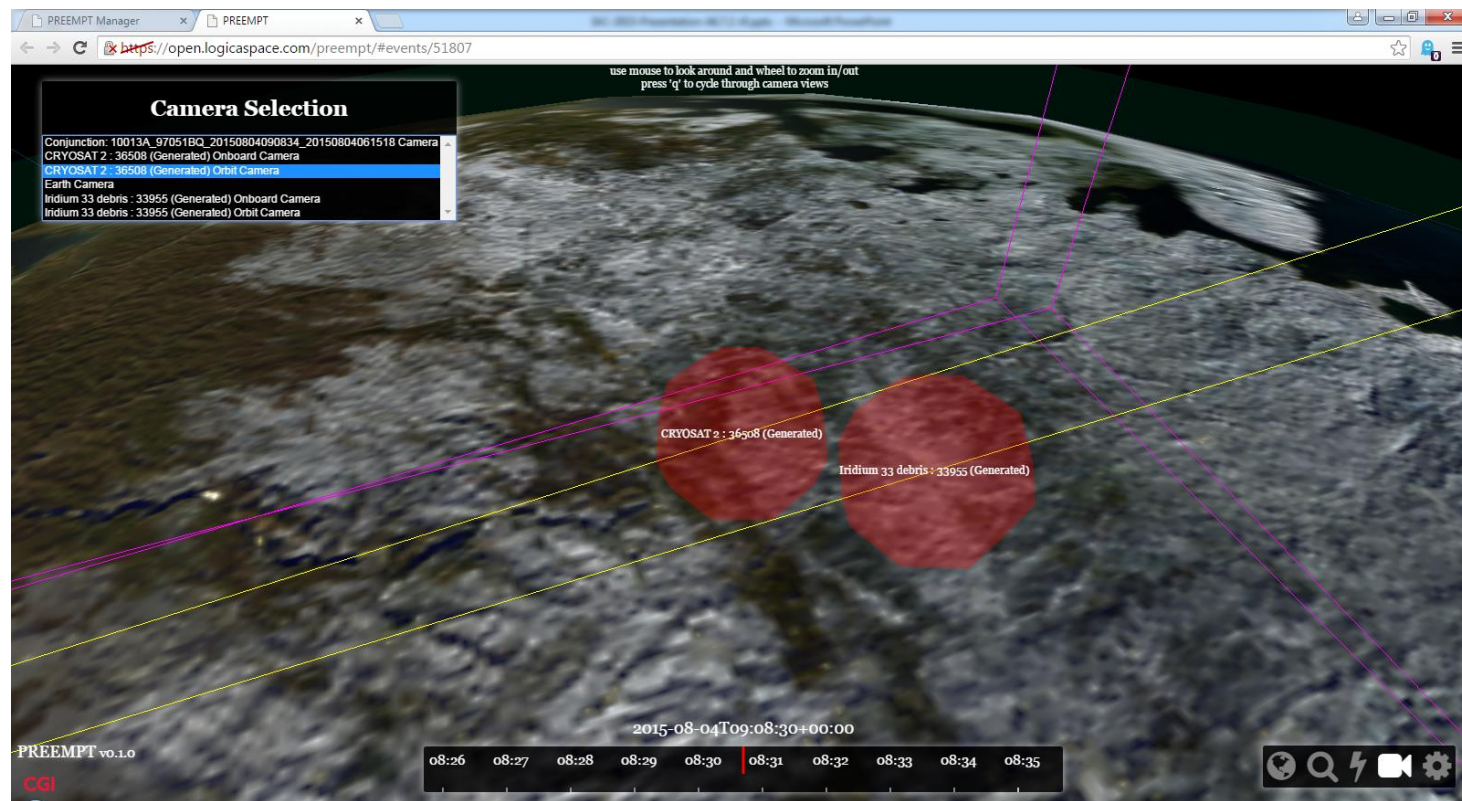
PREEMPT Manager ×
PREEMPT ×
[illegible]
https://open.logicaspace.com/preempt/#events/51807

use mouse to look around and wheel to zoom in/out
press 'q' to cycle through camera views

Camera Selection
Conjunction: 10013A_97051BQ_20150804090834_20150804061518 Camera
CRYOSAT 2 : 36508 (Generated) Onboard Camera
CRYOSAT 2 : 36508 (Generated) Orbit Camera
Earth Camera
Iridium 33 debris : 33955 (Generated) Onboard Camera
Iridium 33 debris : 33955 (Generated) Orbit Camera

CRYOSAT 2 : 36508 (Generated)
Iridium 33 debris : 33955 (Generated)

2015-08-04T09:08:30+00:00
08:26 08:27 08:28 08:29 08:30 08:31 08:32 08:33 08:34 08:35

PREEMPT v0.1.0
CGI